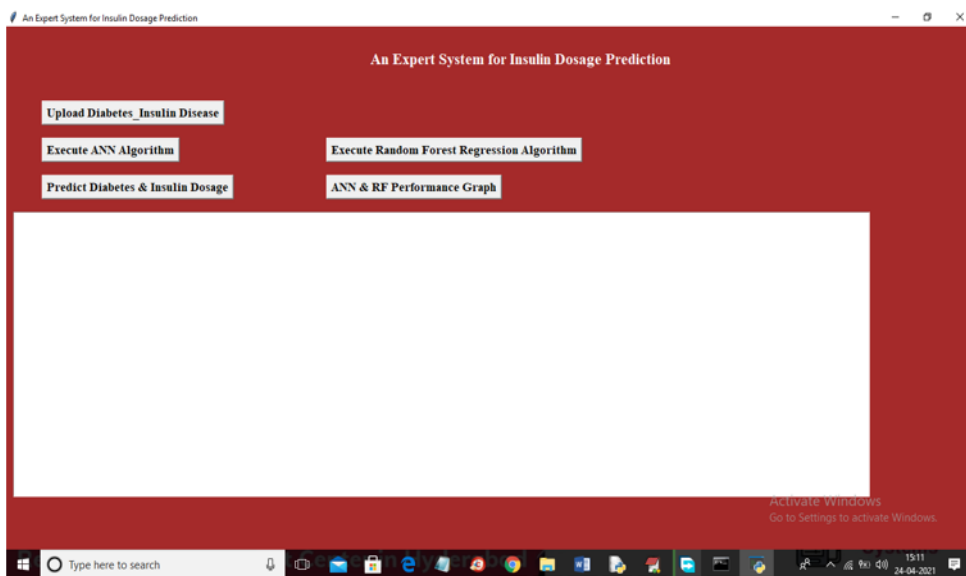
An Expert System for Insulin Dosage Prediction

An Expert System for Insulin Dosage Prediction

Upload Diabetes_Insulin Disease

Execute ANN Algorithm

Execute Random Forest Regression Algorithm

Predict Diabetes & Insulin Dosage

ANN & RF Performance Graph

Activate Windows
Go to Settings to activate Windows.

Type here to search

15:11
24-04-2021